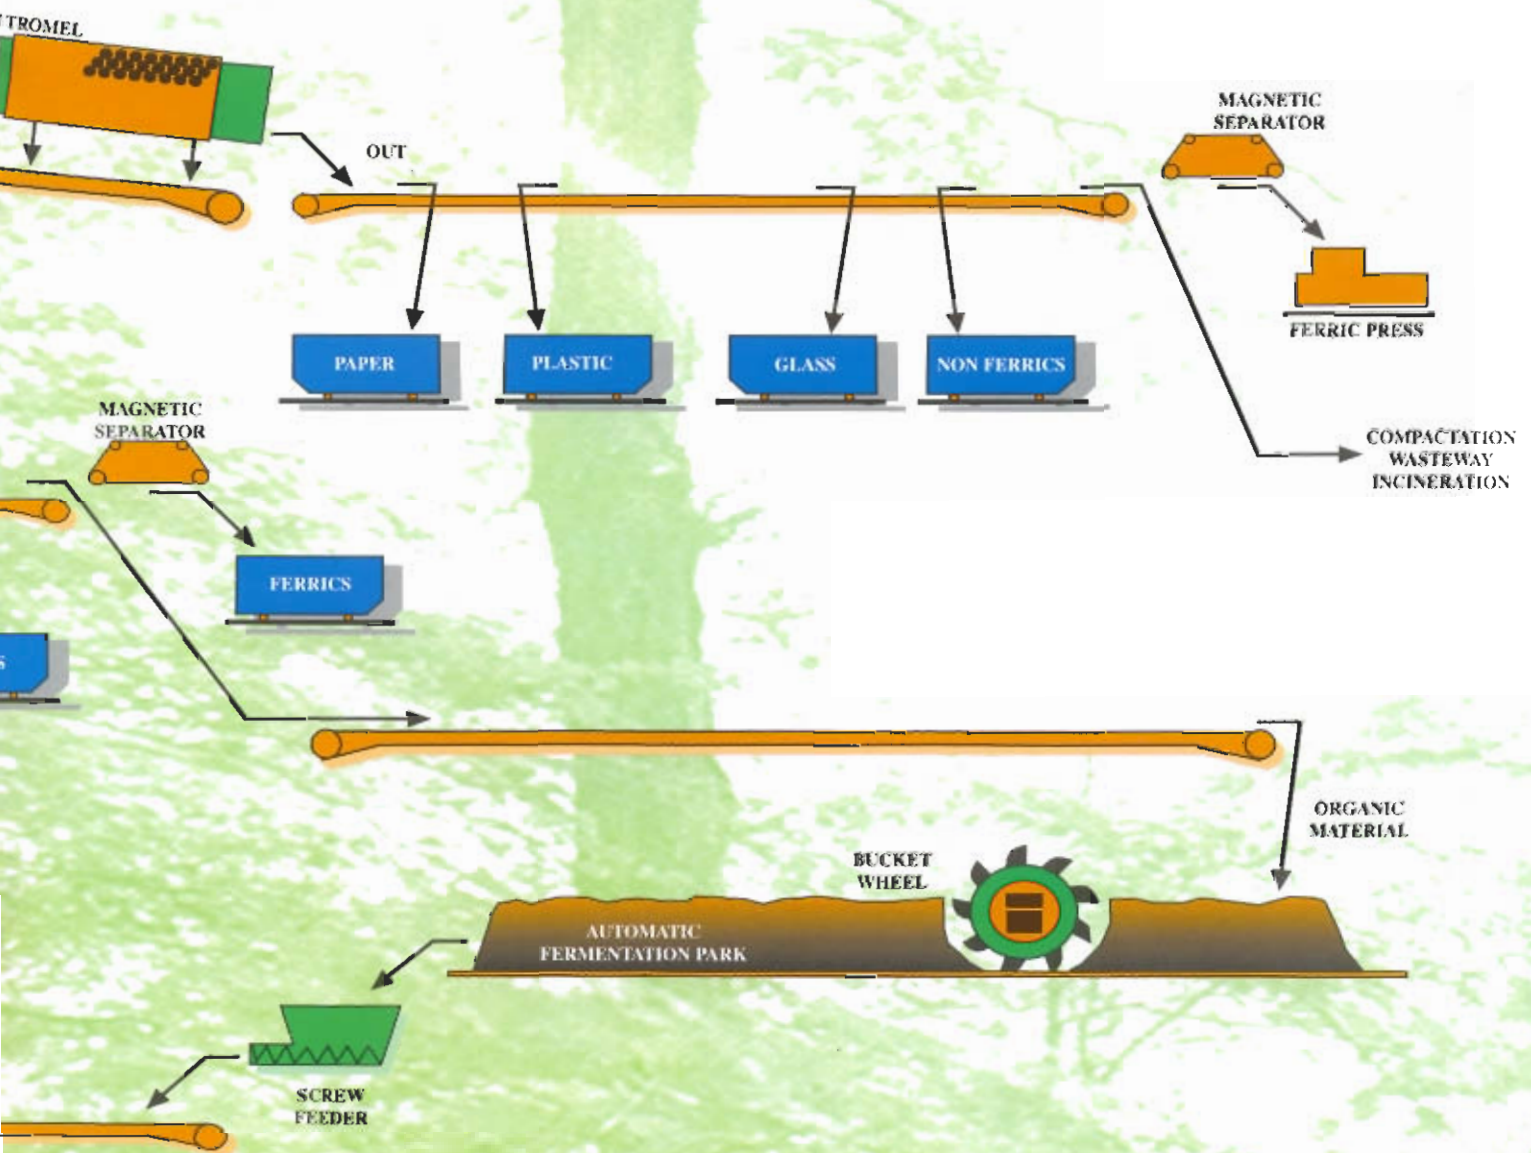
TROMEL

OUT

MAGNETIC SEPARATOR

FERRIC PRESS

PAPER

PLASTIC

GLASS

NON FERRICS

MAGNETIC SEPARATOR

COMPACTATION WASTEWAY INCINERATION

FERRICS

S

ORGANIC MATERIAL

BUCKET WHEEL

AUTOMATIC FERMENTATION PARK

SCREW FEEDER